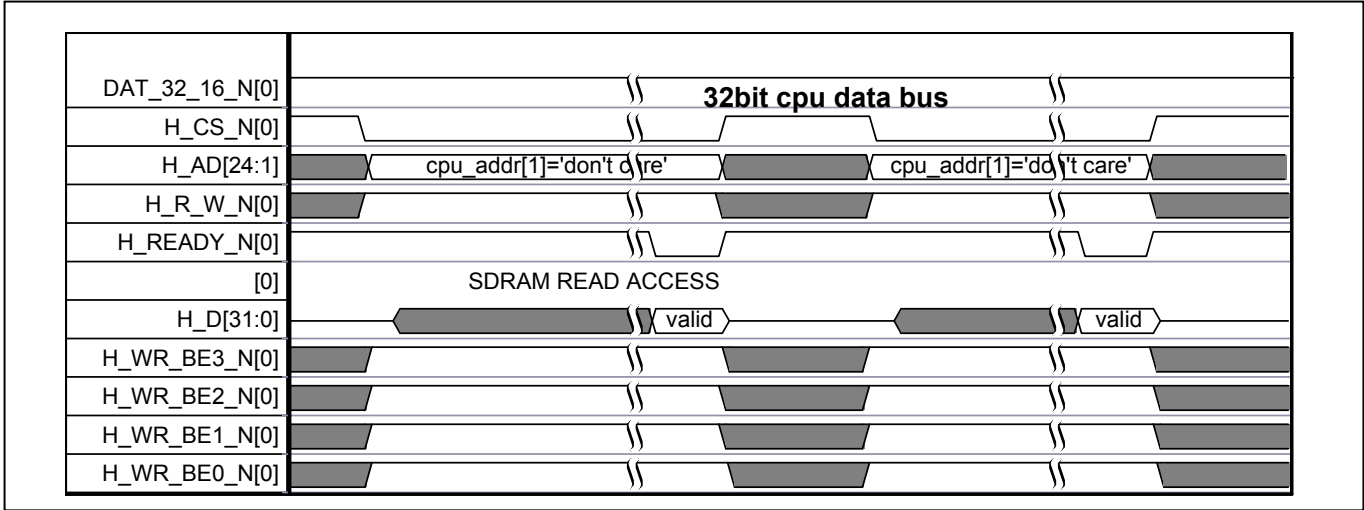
DAT_32_16_N[0]
32bit cpu data bus
H_CS_N[0]
H_AD[24:1]
cpu_addr[1]='don't care'
cpu_addr[1]='don't care'
H_R_W_N[0]
H_READY_N[0]
[0]
SDRAM READ ACCESS
H_D[31:0]
valid
valid
H_WR_BE3_N[0]
H_WR_BE2_N[0]
H_WR_BE1_N[0]
H_WR_BE0_N[0]